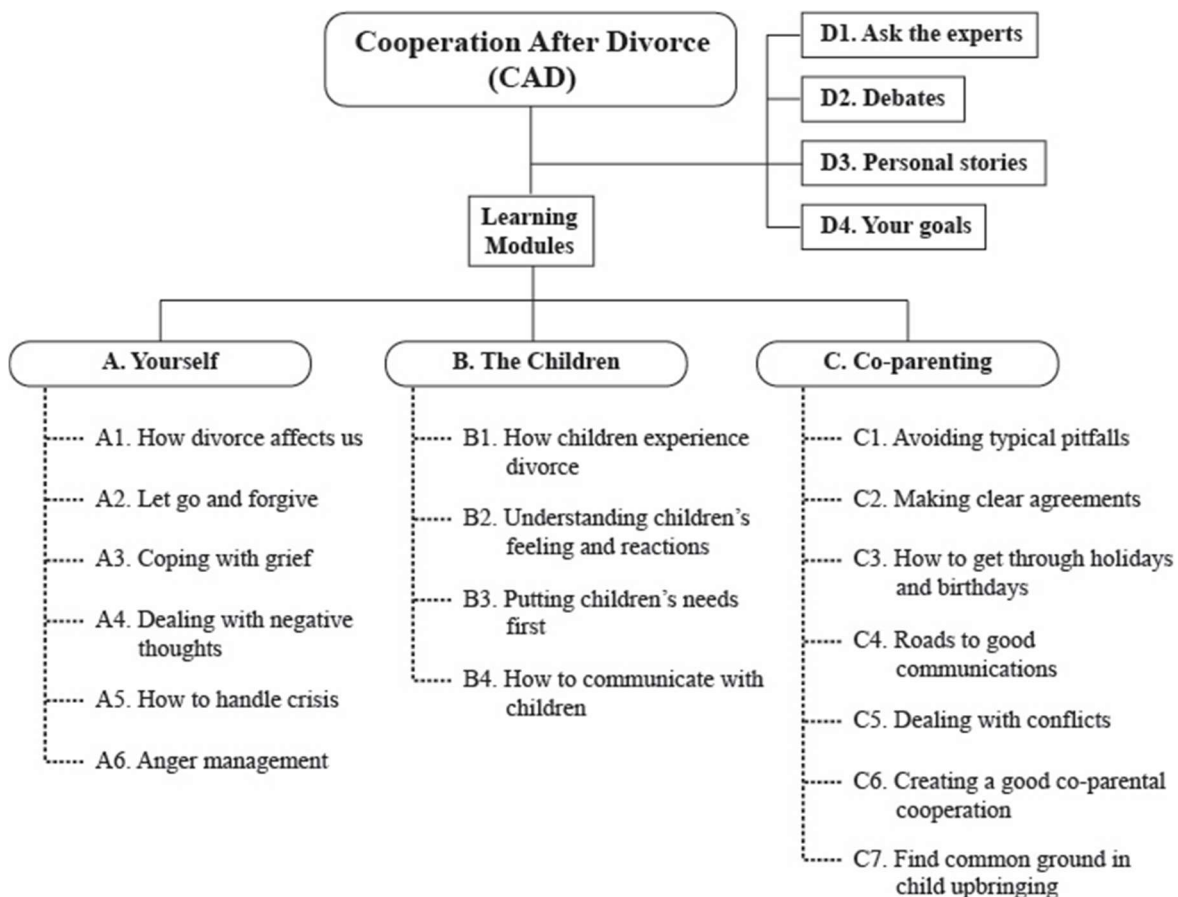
Cooperation After Divorce (CAD)

D1. Ask the experts

D2. Debates

D3. Personal stories

D4. Your goals

Learning Modules

A. Yourself

A1. How divorce affects us

A2. Let go and forgive

A3. Coping with grief

A4. Dealing with negative thoughts

A5. How to handle crisis

A6. Anger management

B. The Children

B1. How children experience divorce

B2. Understanding children's feeling and reactions

B3. Putting children's needs first

B4. How to communicate with children

C. Co-parenting

C1. Avoiding typical pitfalls

C2. Making clear agreements

C3. How to get through holidays and birthdays

C4. Roads to good communications

C5. Dealing with conflicts

C6. Creating a good co-parental cooperation

C7. Find common ground in child upbringing